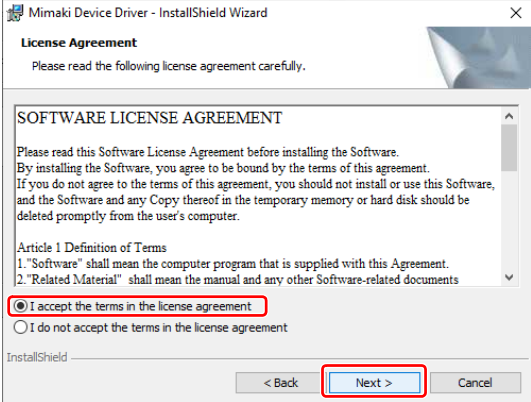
Mimaki Device Driver - InstallShield Wizard

License Agreement

Please read the following license agreement carefully.

SOFTWARE LICENSE AGREEMENT

Please read this Software License Agreement before installing the Software. By installing the Software, you agree to be bound by the terms of this agreement. If you do not agree to the terms of this agreement, you should not install or use this Software, and the Software and any Copy thereof in the temporary memory or hard disk should be deleted promptly from the user's computer.

Article 1 Definition of Terms
1."Software" shall mean the computer program that is supplied with this Agreement.
2."Related Material" shall mean the manual and any other Software-related documents

I accept the terms in the license agreement

I do not accept the terms in the license agreement

InstallShield

< Back

Next >

Cancel